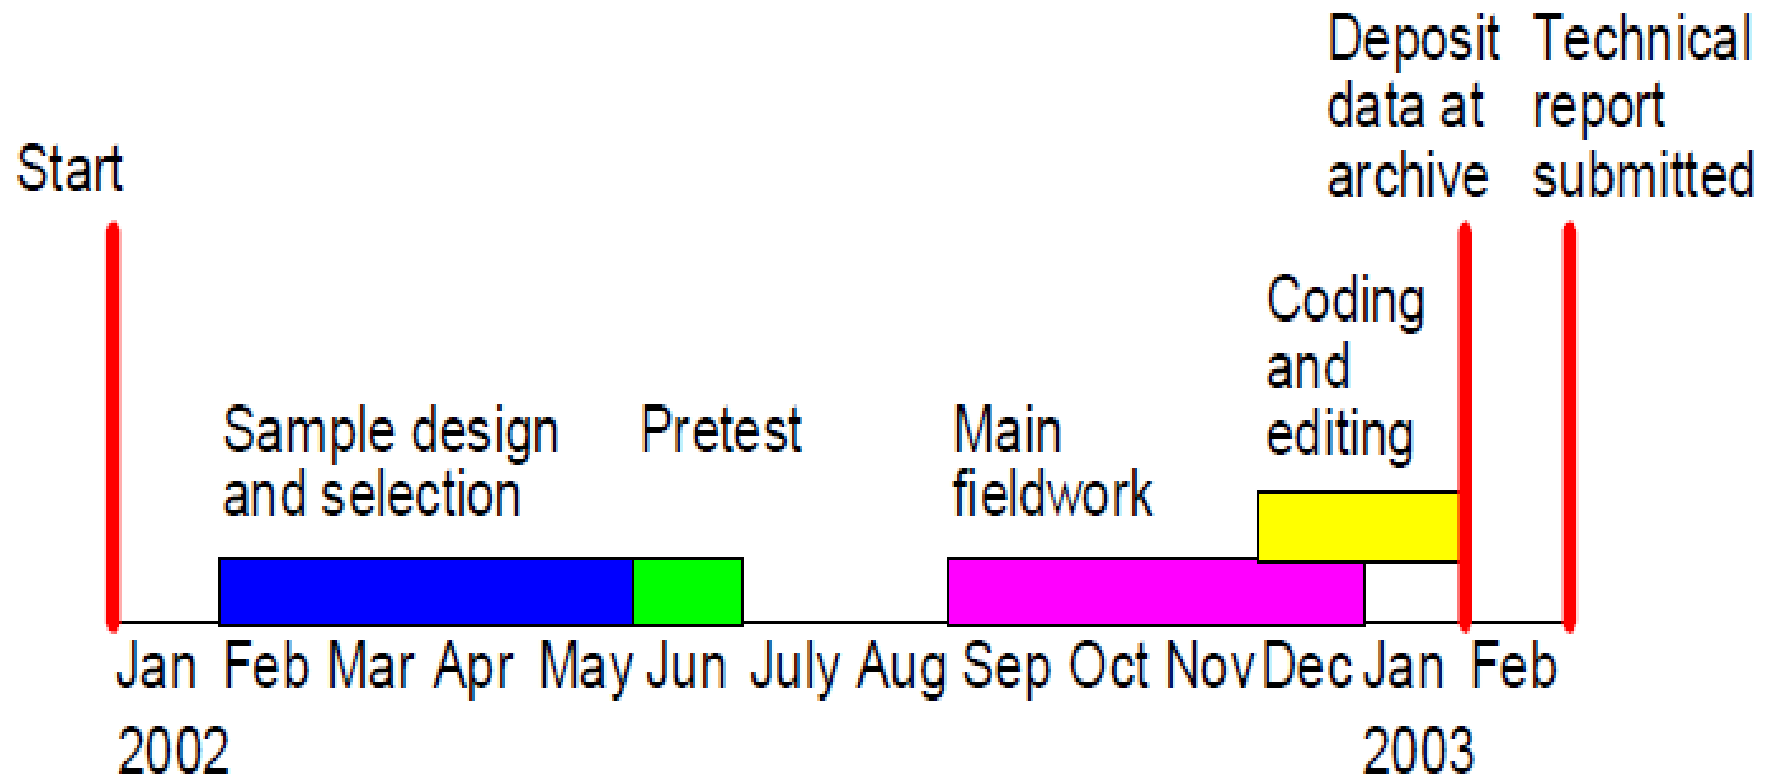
Deposit data at archive

Technical report submitted

Start

Coding and editing

Sample design and selection

Pretest

Main fieldwork

Jan Feb Mar Apr May Jun July Aug Sep Oct Nov Dec Jan Feb

2002

2003